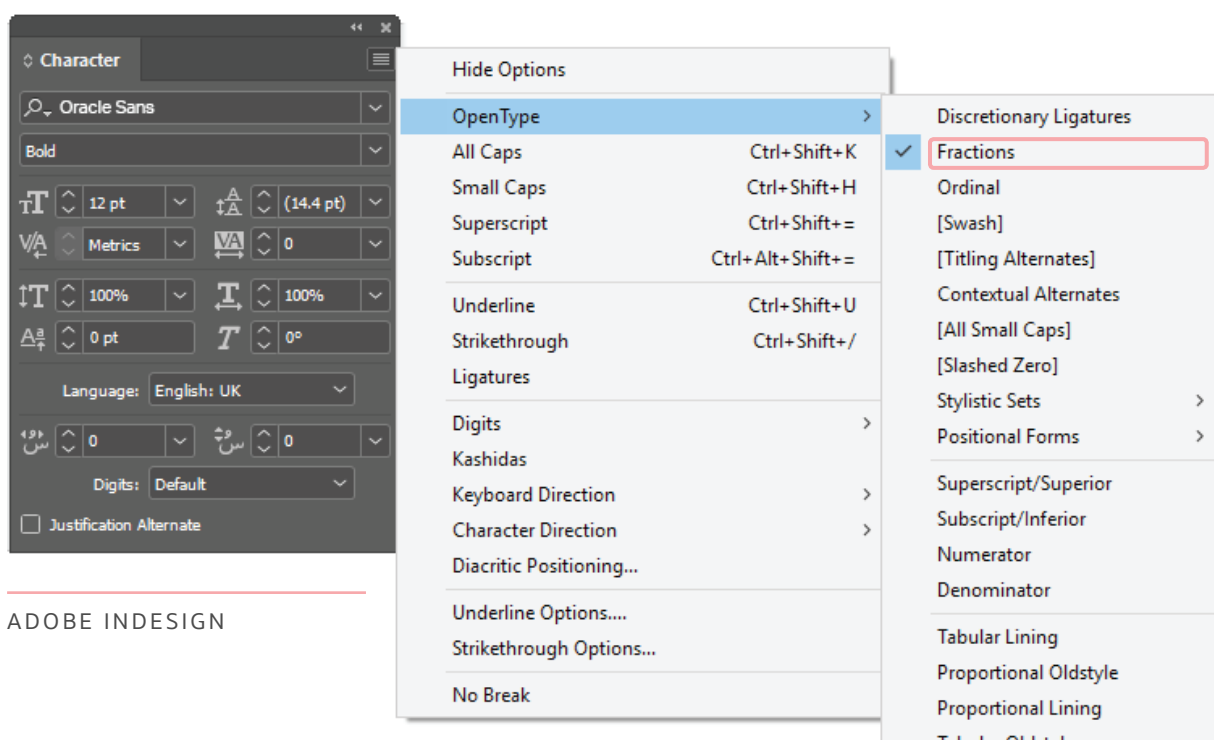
Character

Oracle Sans

Bold

12 pt

(14.4 pt)

Metrics

0

100%

100%

0 pt

0°

Language: English: UK

0

0

Digits: Default

Justification Alternate

ADOBE INDESIGN

Hide Options

OpenType

All Caps Ctrl+Shift+K

Small Caps Ctrl+Shift+H

Superscript Ctrl+Shift+=

Subscript Ctrl+Alt+Shift+=

Underline Ctrl+Shift+U

Strikethrough Ctrl+Shift+/

Ligatures

Digits

Kashidas

Keyboard Direction

Character Direction

Diacritic Positioning...

Underline Options....

Strikethrough Options...

No Break

Discretionary Ligatures

Fractions

Ordinal

[Swash]

[Titling Alternates]

Contextual Alternates

[All Small Caps]

[Slashed Zero]

Stylistic Sets

Positional Forms

Superscript/Superior

Subscript/Inferior

Numerator

Denominator

Tabular Lining

Proportional Oldstyle

Proportional Lining

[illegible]